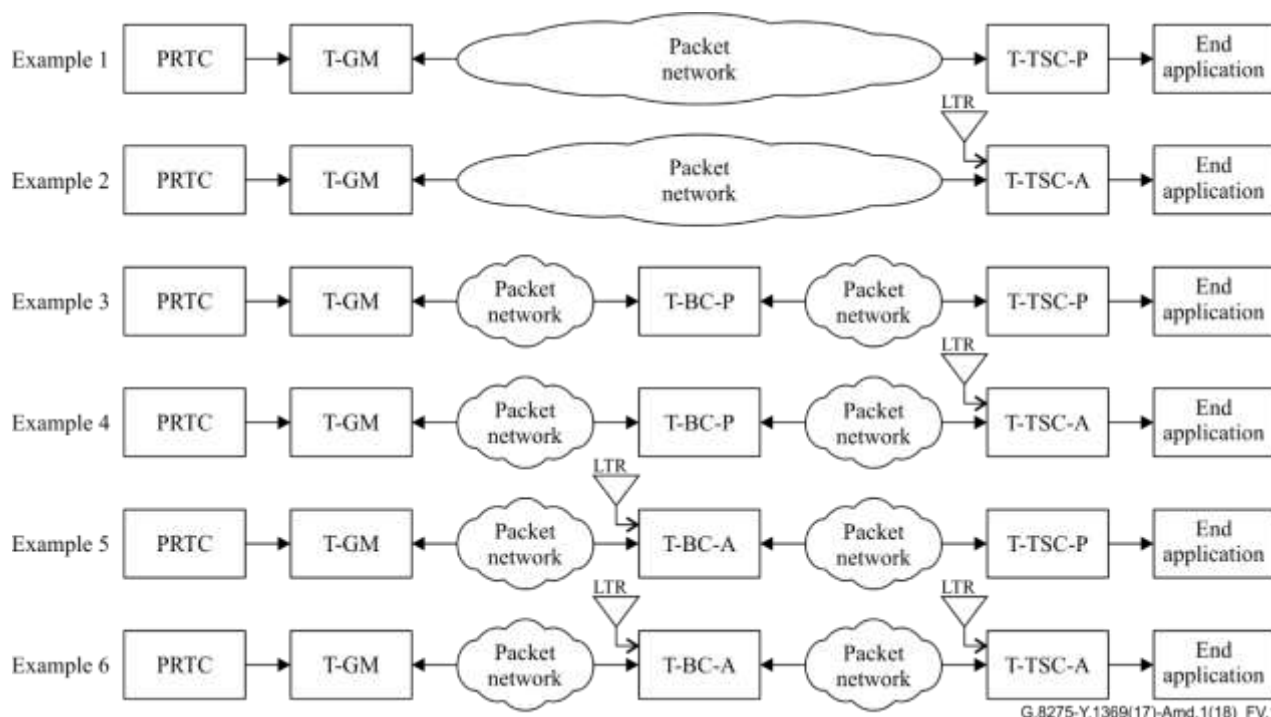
Example 1 PRTC T-GM Packet network T-TSC-P End application

LTR

Example 2 PRTC T-GM Packet network T-TSC-A End application

Example 3 PRTC T-GM Packet network T-BC-P Packet network T-TSC-P End application

LTR

Example 4 PRTC T-GM Packet network T-BC-P Packet network T-TSC-A End application

LTR

Example 5 PRTC T-GM Packet network T-BC-A Packet network T-TSC-P End application

LTR LTR

Example 6 PRTC T-GM Packet network T-BC-A Packet network T-TSC-A End application

G.8275-Y.1369(17)-Amd.1(18)_FV